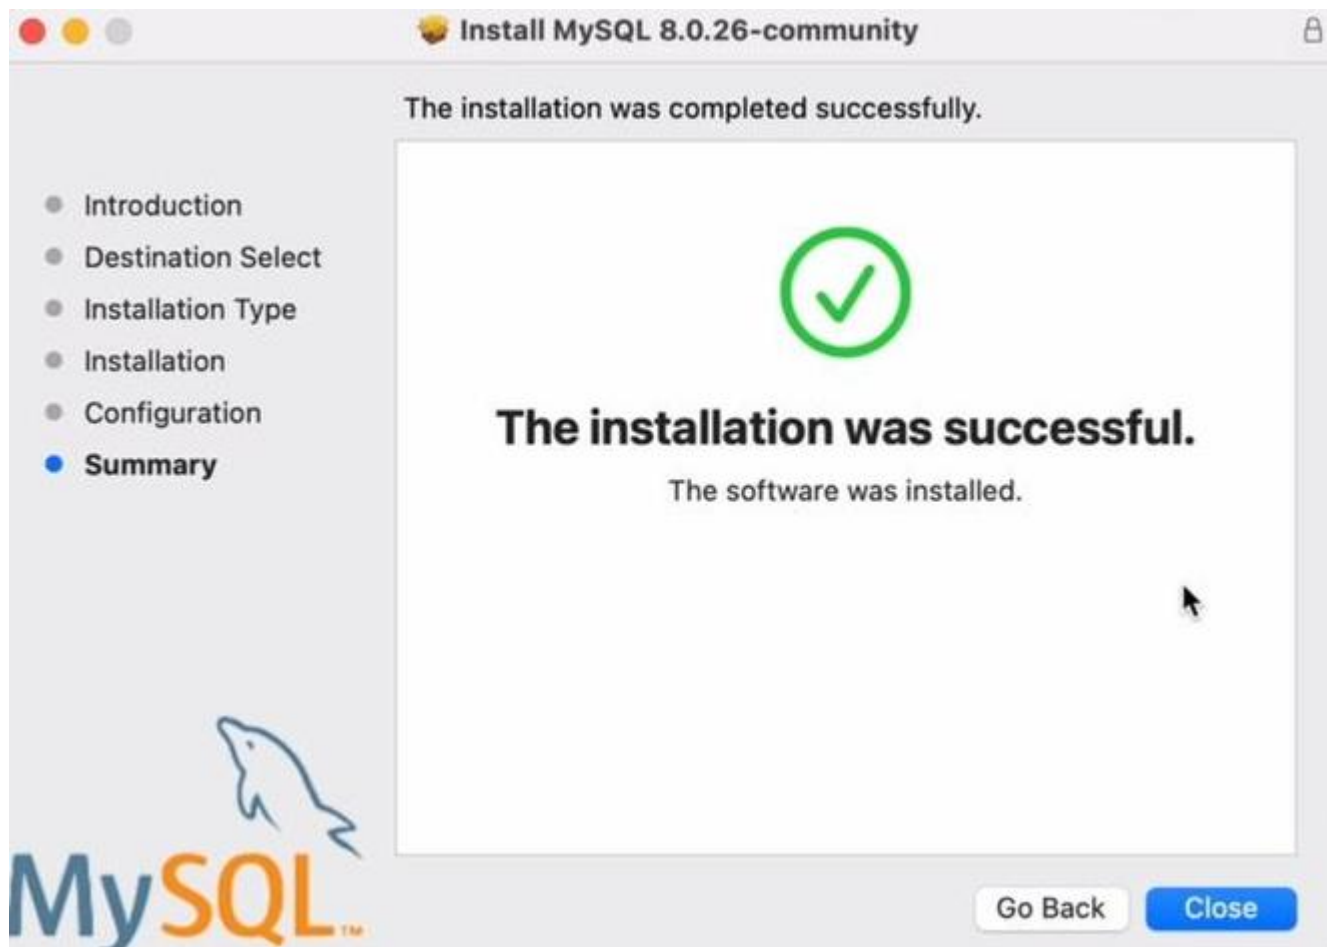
Install MySQL 8.0.26-community

The installation was completed successfully.

Introduction
Destination Select
Installation Type
Installation
Configuration
Summary

The installation was successful.

The software was installed.

MySQL TM

Go Back
Close